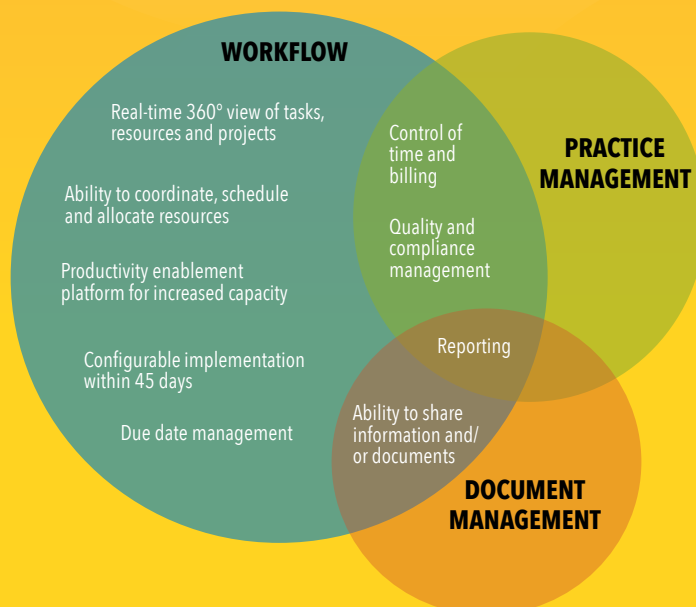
WORKFLOW

Real-time 360° view of tasks, resources and projects

Ability to coordinate, schedule and allocate resources

Productivity enablement platform for increased capacity

Configurable implementation within 45 days

Due date management

Control of time and billing

Quality and compliance management

PRACTICE MANAGEMENT

Reporting

Ability to share information and/ or documents

DOCUMENT MANAGEMENT